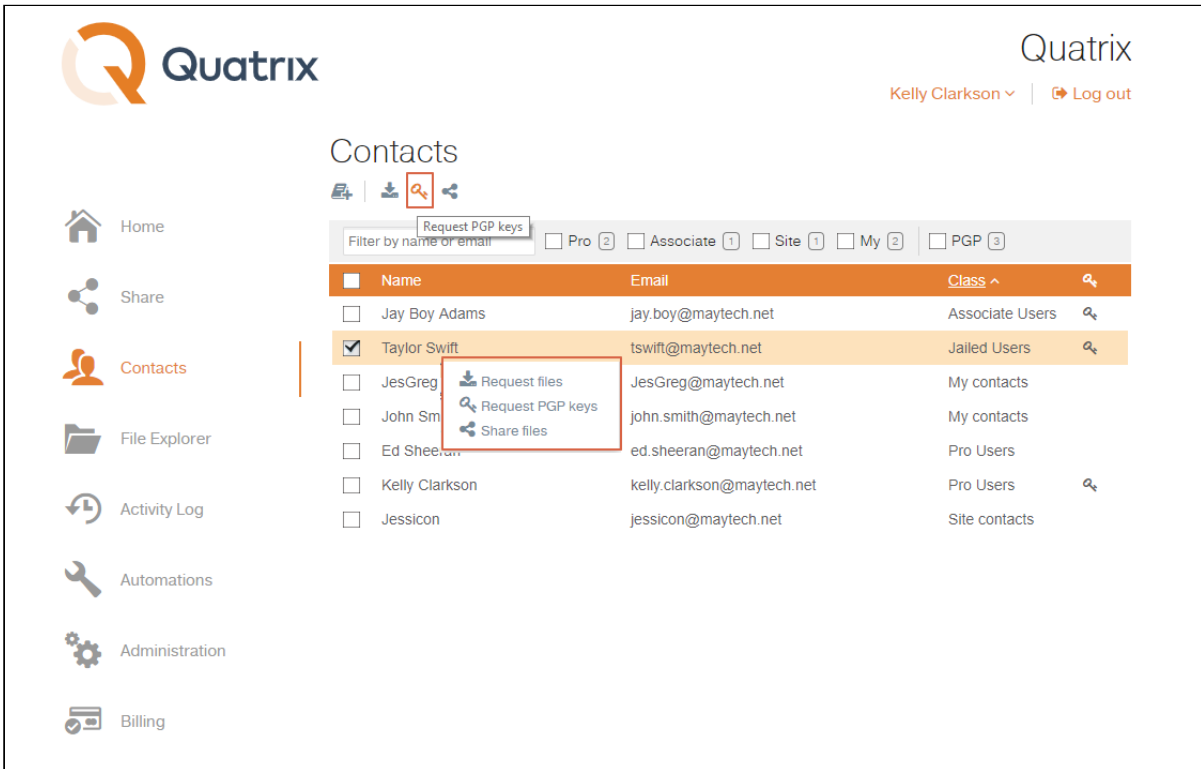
Quatrix

Quatrix

Kelly Clarkson | Log out

Home

Share

Contacts

File Explorer

Activity Log

Automations

Administration

Billing

Contacts

Request PGP keys

Filter by name or email | Pro 2 | Associate 1 | Site 1 | My 2 | PGP 3

| | Name | Email | Class | |
|---|---|---|---|---|
| | Jay Boy Adams | jay.boy@maytech.net | Associate Users | |
| | Taylor Swift | tswift@maytech.net | Jailed Users | |
| | JesGreg | JesGreg@maytech.net | My contacts | |
| | John Sm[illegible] | john.smith@maytech.net | My contacts | |
| | Ed Sheeran | ed.sheeran@maytech.net | Pro Users | |
| | Kelly Clarkson | kelly.clarkson@maytech.net | Pro Users | |
| | Jessicon | jessicon@maytech.net | Site contacts | |

Request files
Request PGP keys
Share files